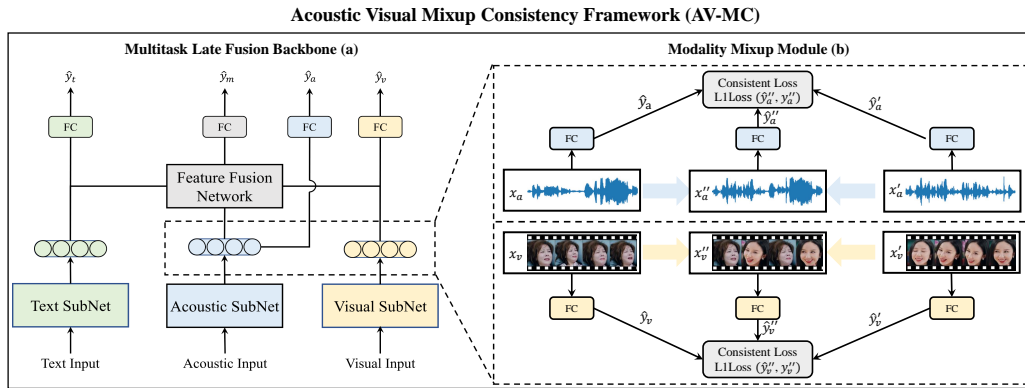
Acoustic Visual Mixup Consistency Framework (AV-MC)

Multitask Late Fusion Backbone (a)

$\hat{y}_t$

$\hat{y}_m$

$\hat{y}_a$

$\hat{y}_v$

FC

FC

FC

FC

Feature Fusion Network

Text SubNet

Acoustic SubNet

Visual SubNet

Text Input

Acoustic Input

Visual Input

Modality Mixup Module (b)

Consistent Loss
L1Loss $(\hat{y}_a'', y_a'')$

$\hat{y}_a$

$\hat{y}_a''$

$\hat{y}_a'$

FC

FC

FC

$x_a$

$x_a''$

$x_a'$

$x_v$

$x_v''$

$x_v'$

FC

FC

FC

$\hat{y}_v$

$\hat{y}_v''$

$\hat{y}_v'$

Consistent Loss
L1Loss $(\hat{y}_v'', y_v'')$